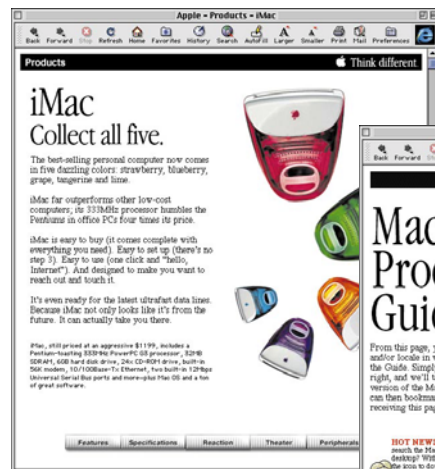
Apple - Products - iMac

Back Forward Stop Refresh Home Favorites History Search AutoFill Larger Smaller Print Mail Preferences

Products

Think different

iMac
Collect all five.

The best-selling personal computer now comes in five dazzling colors: strawberry, blueberry, grape, tangerine and lime.

iMac far outperforms other low-cost computers; its 333MHz processor humbles the Pentiums in office PCs four times its price.

iMac is easy to buy (it comes complete with everything you need). Easy to set up (there's no step 3). Easy to use (one click and "hello, Internet"). And designed to make you want to reach out and touch it.

It's even ready for the latest ultrafast data lines. Because iMac not only looks like it's from the future. It can actually take you there.

iMac, still priced at an aggressive $1199, includes a Pentium-toasting 333MHz PowerPC G3 processor, 32MB SDRAM, 6GB hard disk drive, 24x CD-ROM drive, built-in 56K modem, 10/100Base-T Ethernet, two built-in 12Mbps Universal Serial Bus ports and more-plus Mac OS and a ton of great software.

Features | Specifications | Reaction | Theater | Peripherals

Back Forward St

Mac
Prod
Guid

From this page, y
and/or locale in v
the Guide. Simpl
right, and we'll t
version of the M
can then bookma
receiving this pag

HOT NEWS
search the Ma
desktop? Wit
the icon to do